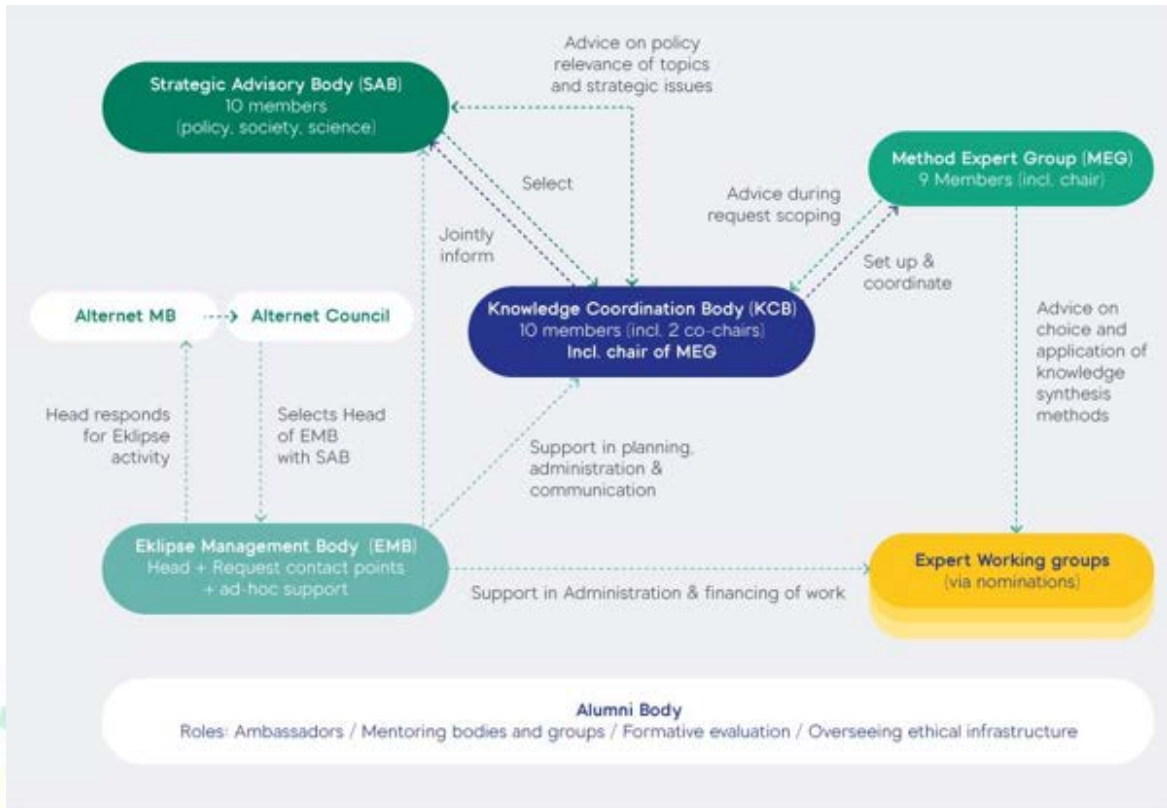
Advice on policy relevance of topics and strategic issues

Strategic Advisory Body (SAB)
10 members
(policy, society, science)

Select

Jointly inform

Advice during request scoping

Method Expert Group (MEG)
9 Members (incl. chair)

Set up & coordinate

Alternet MB

Alternet Council

Knowledge Coordination Body (KCB)
10 members (incl. 2 co-chairs)
Incl. chair of MEG

Advice on choice and application of knowledge synthesis methods

Head responds for Eklipse activity

Selects Head of EMB with SAB

Support in planning, administration & communication

Eklipse Management Body (EMB)
Head + Request contact points + ad-hoc support

Support in Administration & financing of work

Expert Working groups
(via nominations)

Alumni Body
Roles: Ambassadors / Mentoring bodies and groups / Formative evaluation / Overseeing ethical infrastructure